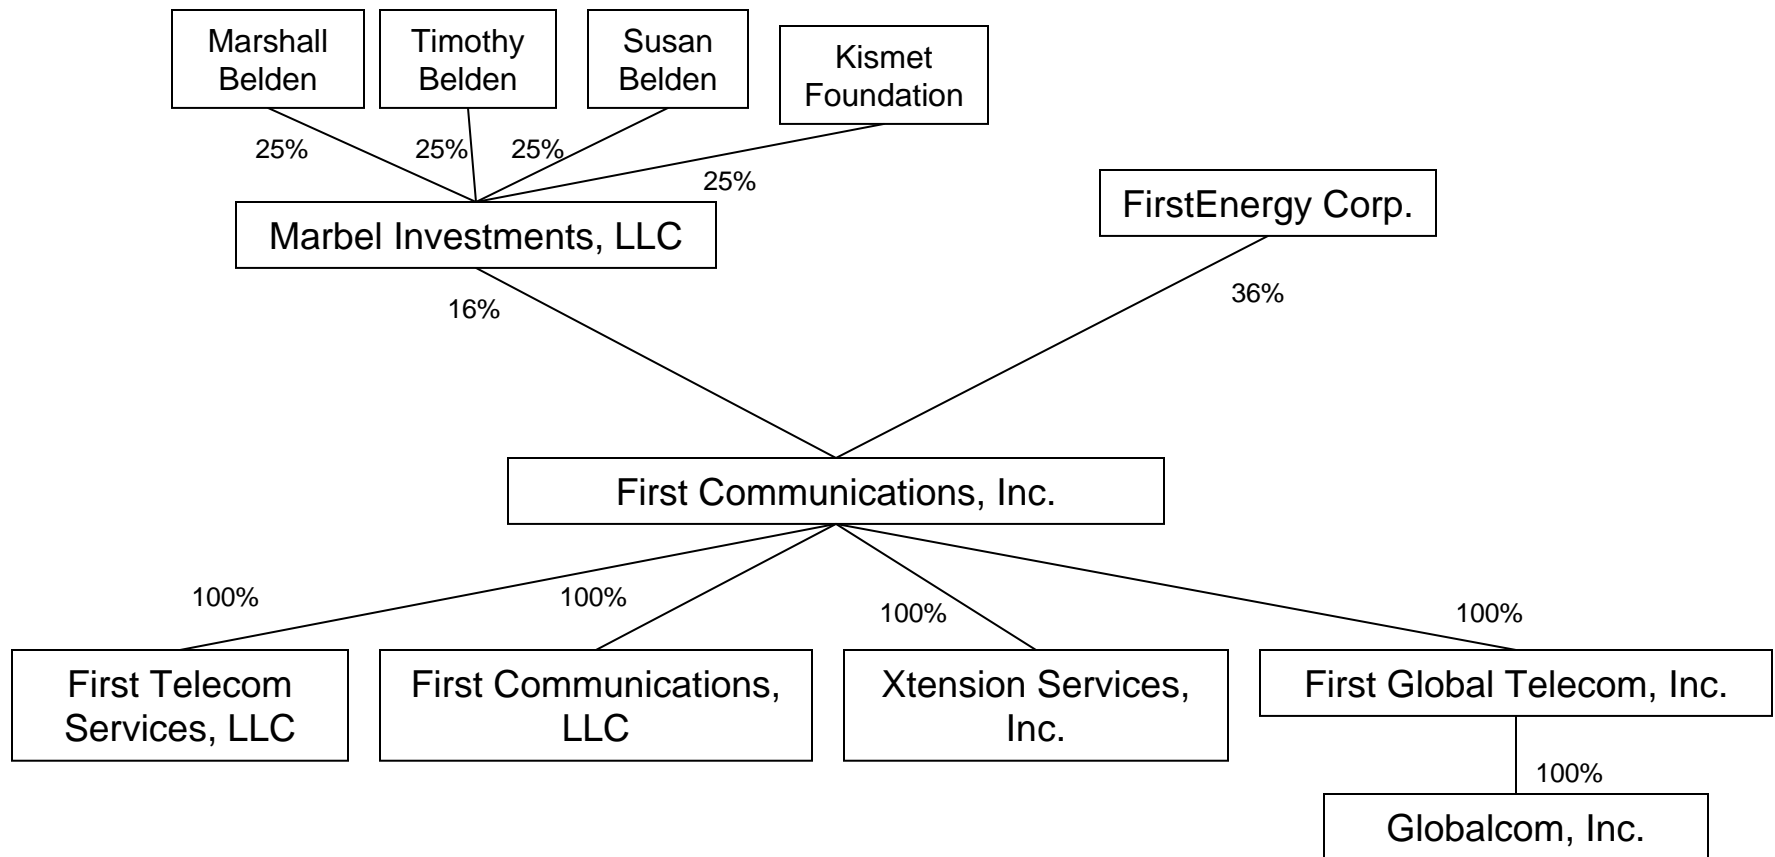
Marshall Belden

Timothy Belden

Susan Belden

Kismet Foundation

25%

25%

25%

25%

Marbel Investments, LLC

FirstEnergy Corp.

16%

36%

First Communications, Inc.

100%

100%

100%

100%

First Telecom Services, LLC

First Communications, LLC

Xtension Services, Inc.

First Global Telecom, Inc.

100%

Globalcom, Inc.